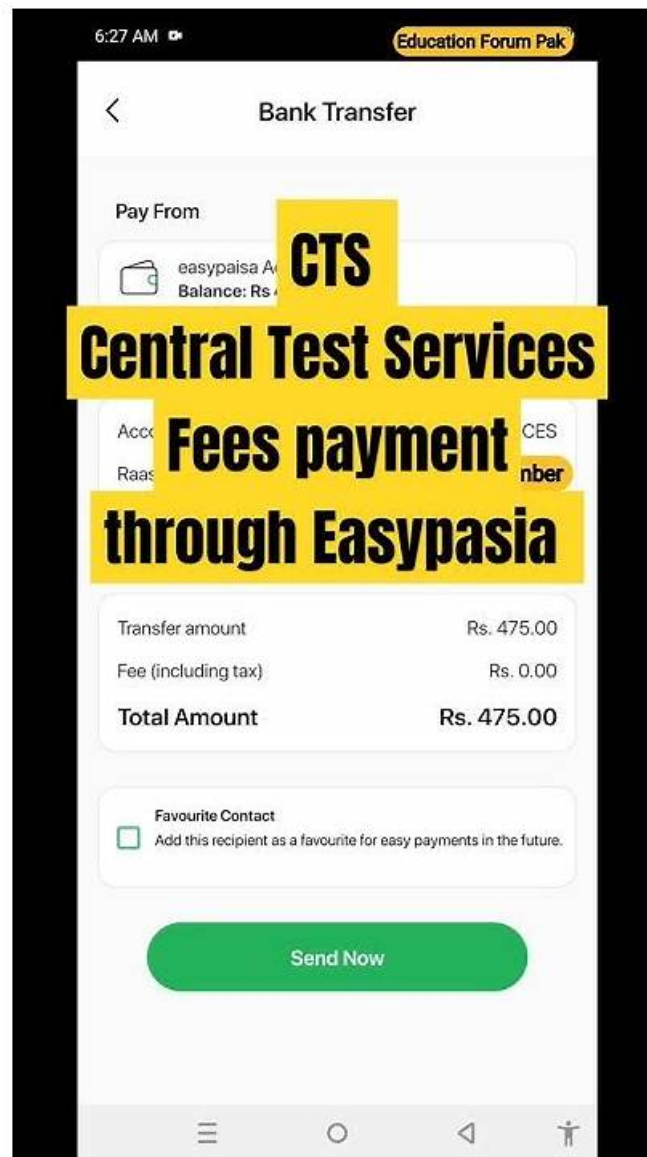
6:27 AM

Education Forum Pak

Bank Transfer

Pay From

easypaisa A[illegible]
Balance: Rs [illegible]

CTS
Central Test Services
Fees payment
through Easypasia

Acc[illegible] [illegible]CES
Raa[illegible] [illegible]nber

Transfer amount Rs. 475.00
Fee (including tax) Rs. 0.00
Total Amount Rs. 475.00

Favourite Contact
Add this recipient as a favourite for easy payments in the future.

Send Now